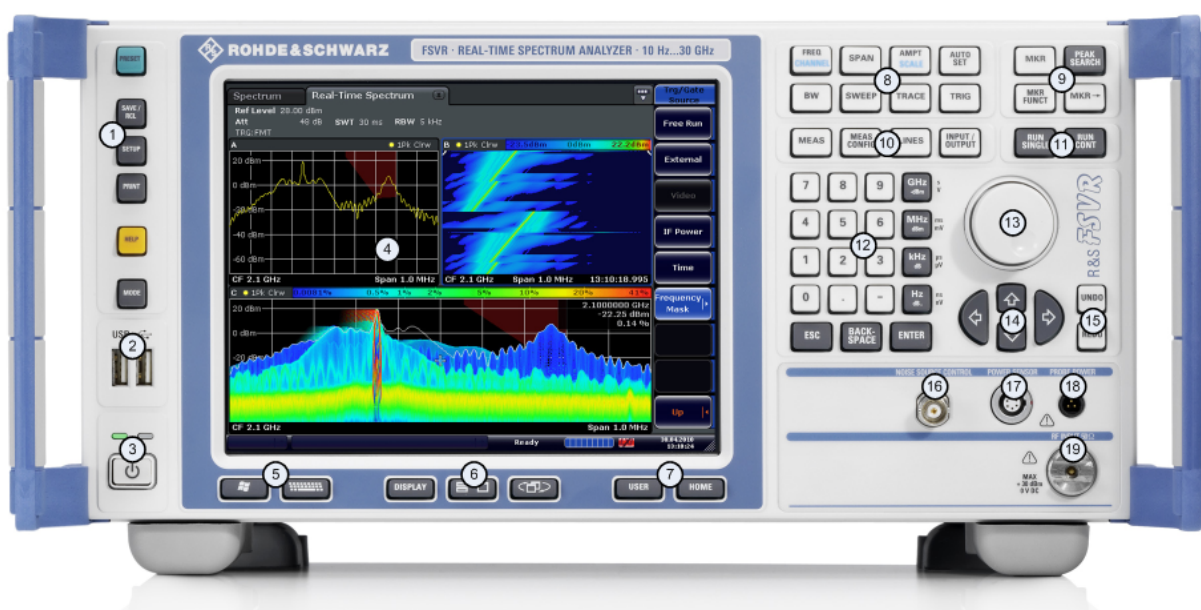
ROHDE&SCHWARZ FSVR · REAL-TIME SPECTRUM ANALYZER · 10 Hz...30 GHz

PRESET
SAVE / RCL
1
SETUP
PRINT
HELP
MODE
USB
2
3

Spectrum Real-Time Spectrum
Ref Level 20.00 dBm
Att 40 dB SWT 30 ms RBW 5 kHz
TRG:FMT
A ● 1Pk Clrw
20 dBm
0 dBm
-20 dBm
-40 dBm
-60 dBm
4
CF 2.1 GHz Span 1.0 MHz
B ● 1Pk Clrw -22.246m 0dBm 22.246m
CF 2.1 GHz Span 1.0 MHz 13:10:18.995
C ● 1Pk Clrw 0.001% 0.5% 1% 2% 5% 10% 20% 41%
20 dBm
0 dBm
-20 dBm
2.1000000 GHz
-22.25 dBm
0.14 %
CF 2.1 GHz Span 1.0 MHz
Ready
28.04.2010
13:10:24

Trg/Gate Source
Free Run
External
Video
IF Power
Time
Frequency Mask
Up

5
DISPLAY
6
USER
7
HOME

FREQ CHANNEL
SPAN
AMPT SCALE
AUTO SET
8
BW
SWEEP
TRACE
TRIG
MKR
PEAK SEARCH
9
MKR FUNCT
MKR →
MEAS
MEAS CONFIG
10
LINES
INPUT / OUTPUT
RUN SINGLE
11
RUN CONT

7 8 9 GHz
4 5 6 MHz
1 2 3 kHz
0 . - Hz
12
ESC
BACK-SPACE
ENTER
13
14
UNDO
15
REDO
R&S FSVR

NOISE SOURCE CONTROL
16
POWER SENSOR
17
PROBE POWER
18
RF INPUT 50Ω
19
MAX +30 dBm 0 V DC